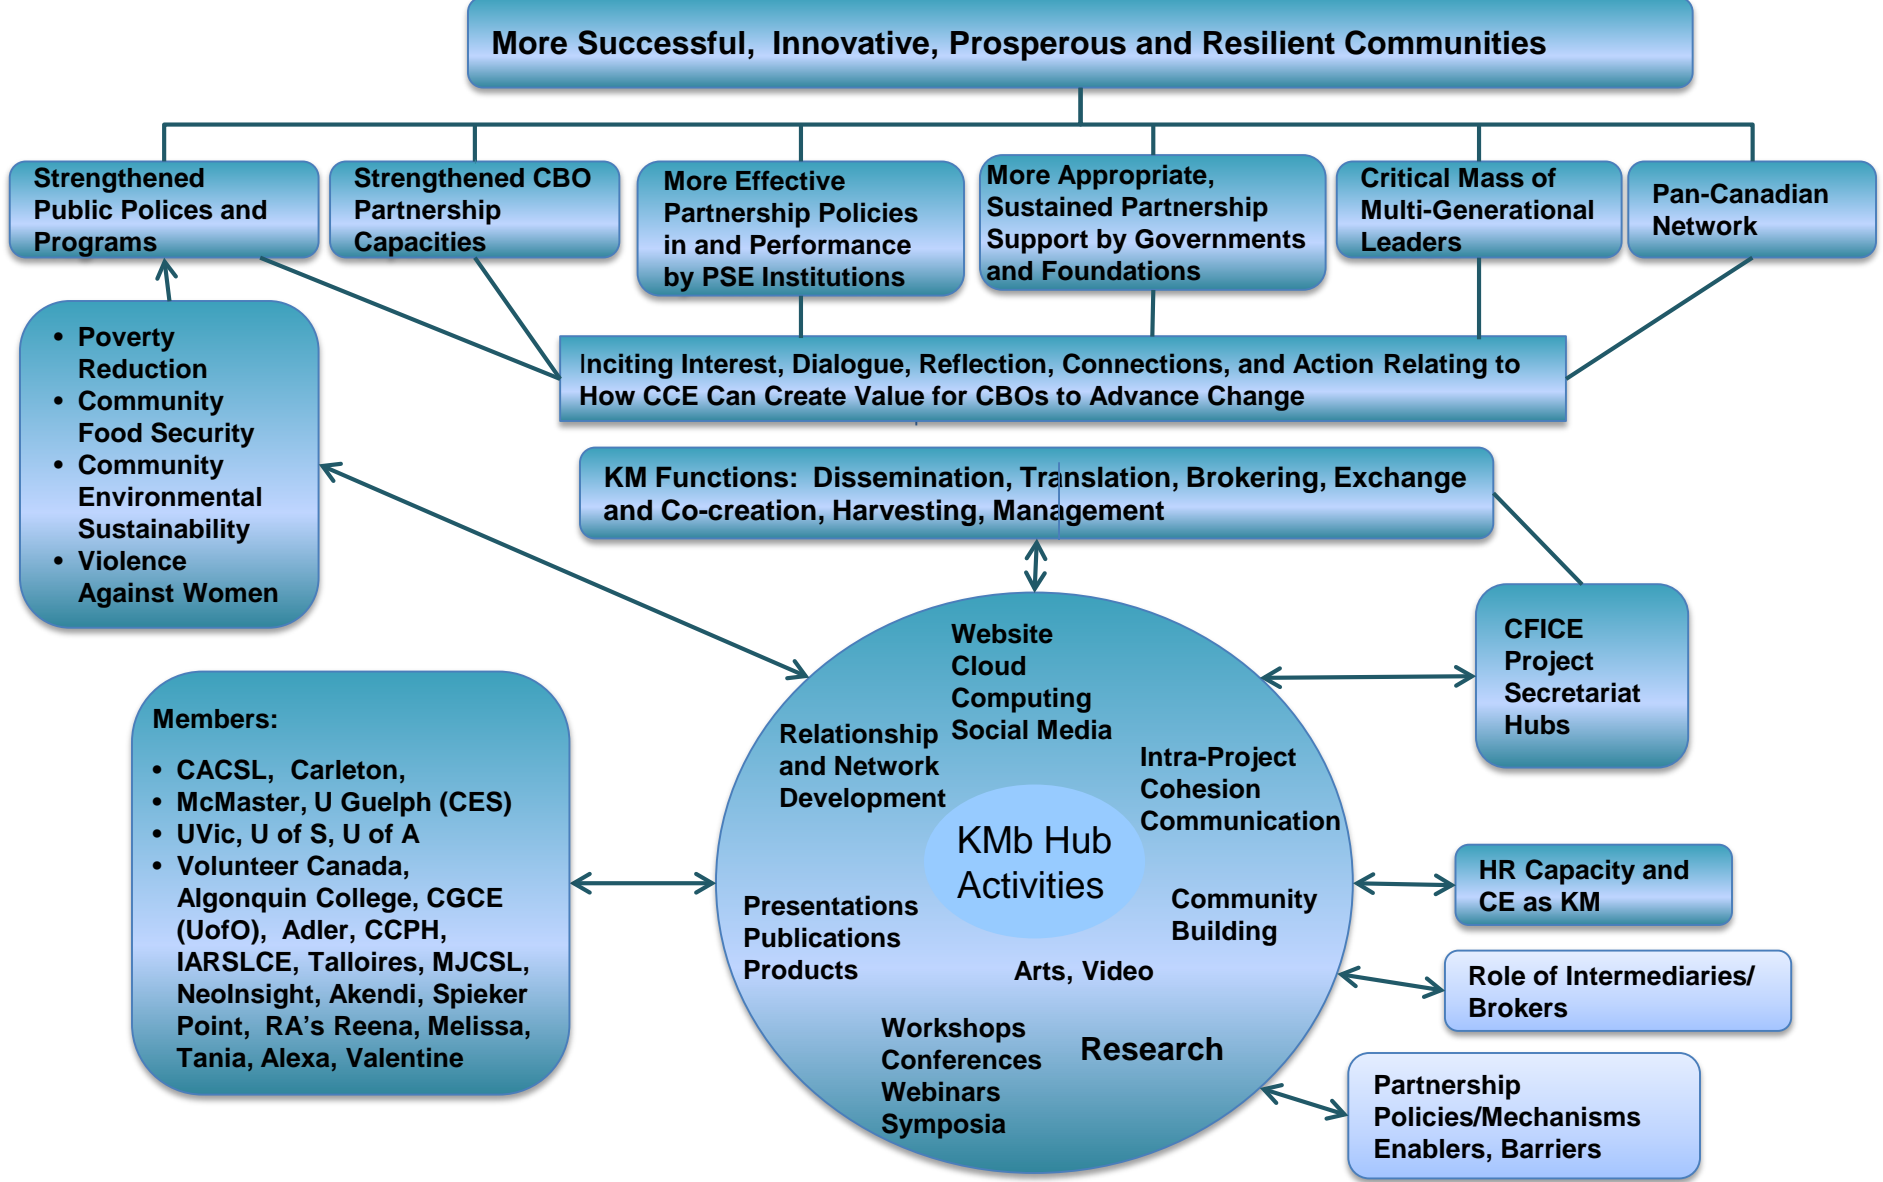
More Successful, Innovative, Prosperous and Resilient Communities

Strengthened Public Polices and Programs

Strengthened CBO Partnership Capacities

More Effective Partnership Policies in and Performance by PSE Institutions

More Appropriate, Sustained Partnership Support by Governments and Foundations

Critical Mass of Multi-Generational Leaders

Pan-Canadian Network

Inciting Interest, Dialogue, Reflection, Connections, and Action Relating to How CCE Can Create Value for CBOs to Advance Change

- Poverty Reduction
- Community Food Security
- Community Environmental Sustainability
- Violence Against Women

KM Functions: Dissemination, Translation, Brokering, Exchange and Co-creation, Harvesting, Management

CFICE Project Secretariat Hubs

Members:

- CACSL, Carleton,
- McMaster, U Guelph (CES)
- UVic, U of S, U of A
- Volunteer Canada, Algonquin College, CGCE (UofO), Adler, CCPH, IARSLCE, Talloires, MJCSL, NeoInsight, Akendi, Spieker Point, RA's Reena, Melissa, Tania, Alexa, Valentine

Website Cloud Computing Social Media

Relationship and Network Development

Intra-Project Cohesion Communication

KMb Hub Activities

Presentations Publications Products

Community Building

Arts, Video

Workshops Conferences Webinars Symposia

Research

HR Capacity and CE as KM

Role of Intermediaries/ Brokers

Partnership Policies/Mechanisms Enablers, Barriers